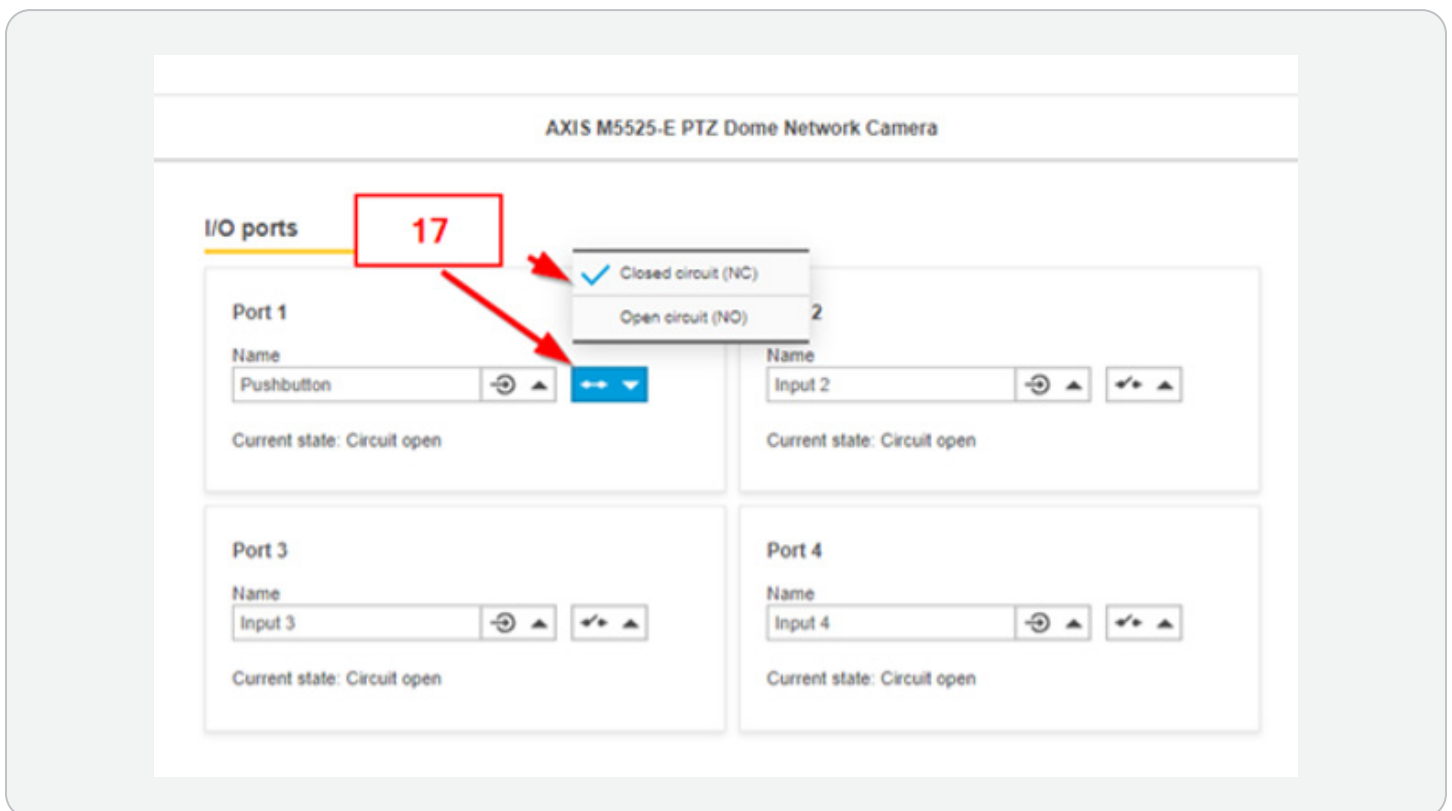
AXIS M5525-E PTZ Dome Network Camera

I/O ports

17

Closed circuit (NC)

Open circuit (NO)

Port 1

Name

Pushbutton

Current state: Circuit open

2

Name

Input 2

Current state: Circuit open

Port 3

Name

Input 3

Current state: Circuit open

Port 4

Name

Input 4

Current state: Circuit open